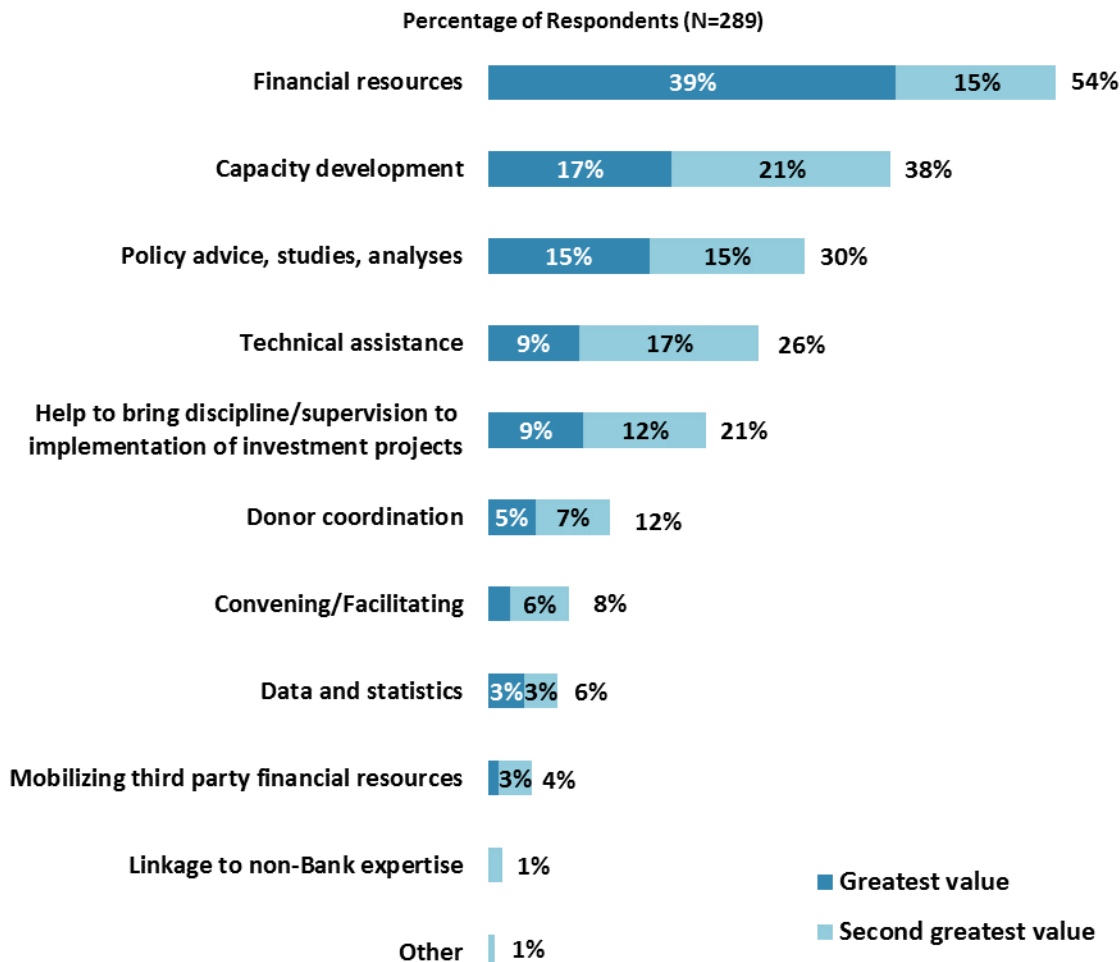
Percentage of Respondents (N=289)

| | Greatest value | Second greatest value | Total |
|---|---|---|---|
| Financial resources | 39% | 15% | 54% |
| Capacity development | 17% | 21% | 38% |
| Policy advice, studies, analyses | 15% | 15% | 30% |
| Technical assistance | 9% | 17% | 26% |
| Help to bring discipline/supervision to implementation of investment projects | 9% | 12% | 21% |
| Donor coordination | 5% | 7% | 12% |
| Convening/Facilitating | | 6% | 8% |
| Data and statistics | 3% | 3% | 6% |
| Mobilizing third party financial resources | | 3% | 4% |
| Linkage to non-Bank expertise | | | 1% |
| Other | | | 1% |

Greatest value
Second greatest value